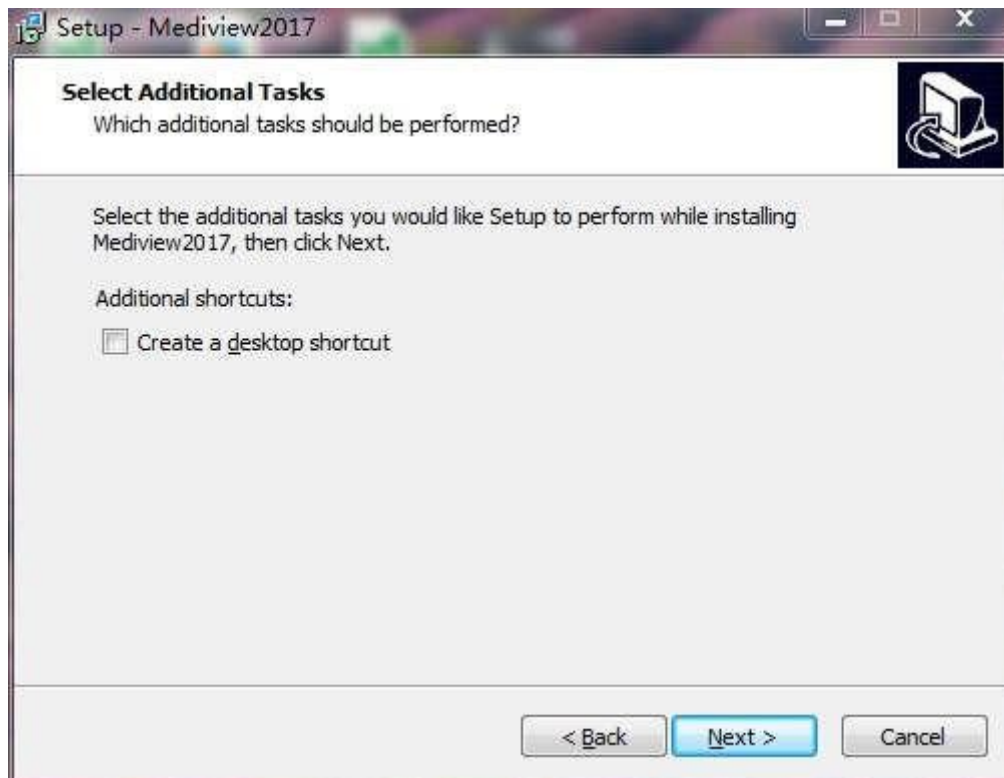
Setup - Mediview2017

Select Additional Tasks
Which additional tasks should be performed?

Select the additional tasks you would like Setup to perform while installing Mediview2017, then click Next.

Additional shortcuts:

Create a desktop shortcut

< Back
Next >
Cancel